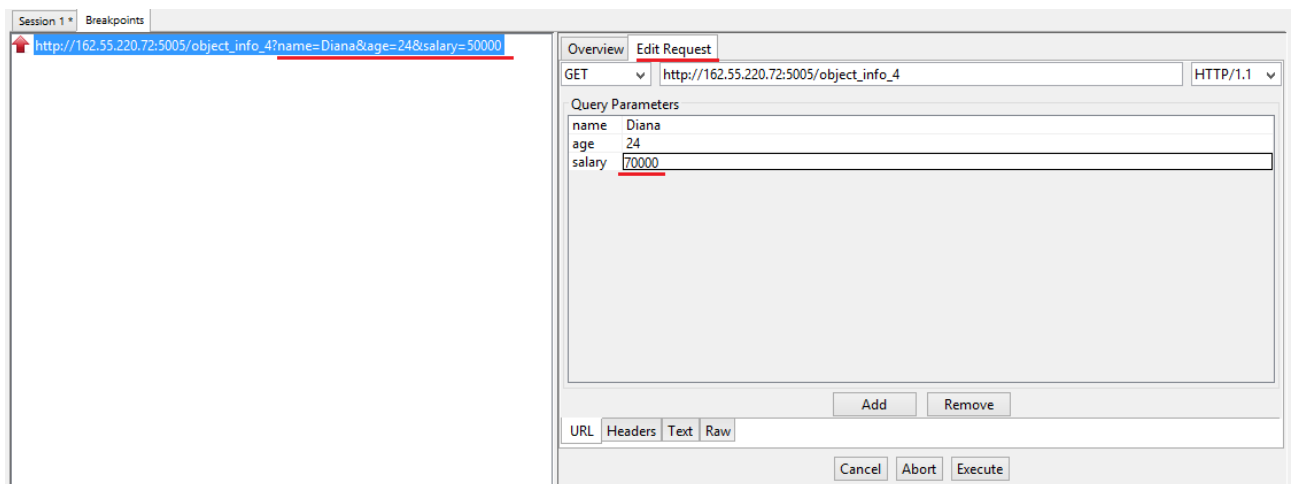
Session 1 * Breakpoints

http://162.55.220.72:5005/object_info_4?name=Diana&age=24&salary=50000

Overview Edit Request

GET http://162.55.220.72:5005/object_info_4 HTTP/1.1

Query Parameters

| name | Diana |
|---|---|
| age | 24 |
| salary | 70000 |

Add Remove

URL Headers Text Raw

Cancel Abort Execute